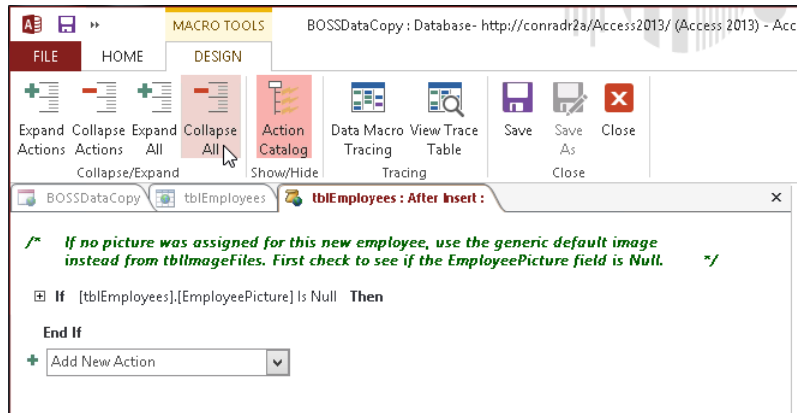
MACRO TOOLS BOSSDataCopy : Database- http://conradr2a/Access2013/ (Access 2013) - Acc

FILE HOME DESIGN

Expand Actions Collapse Actions Expand All Collapse All Action Catalog Data Macro Tracing View Trace Table Save Save As Close

Collapse/Expand Show/Hide Tracing Close

BOSSDataCopy tblEmployees tblEmployees : After Insert : ×

/* If no picture was assigned for this new employee, use the generic default image instead from tblImageFiles. First check to see if the EmployeePicture field is Null. */

⊞ If [tblEmployees].[EmployeePicture] Is Null Then

End If

+ Add New Action